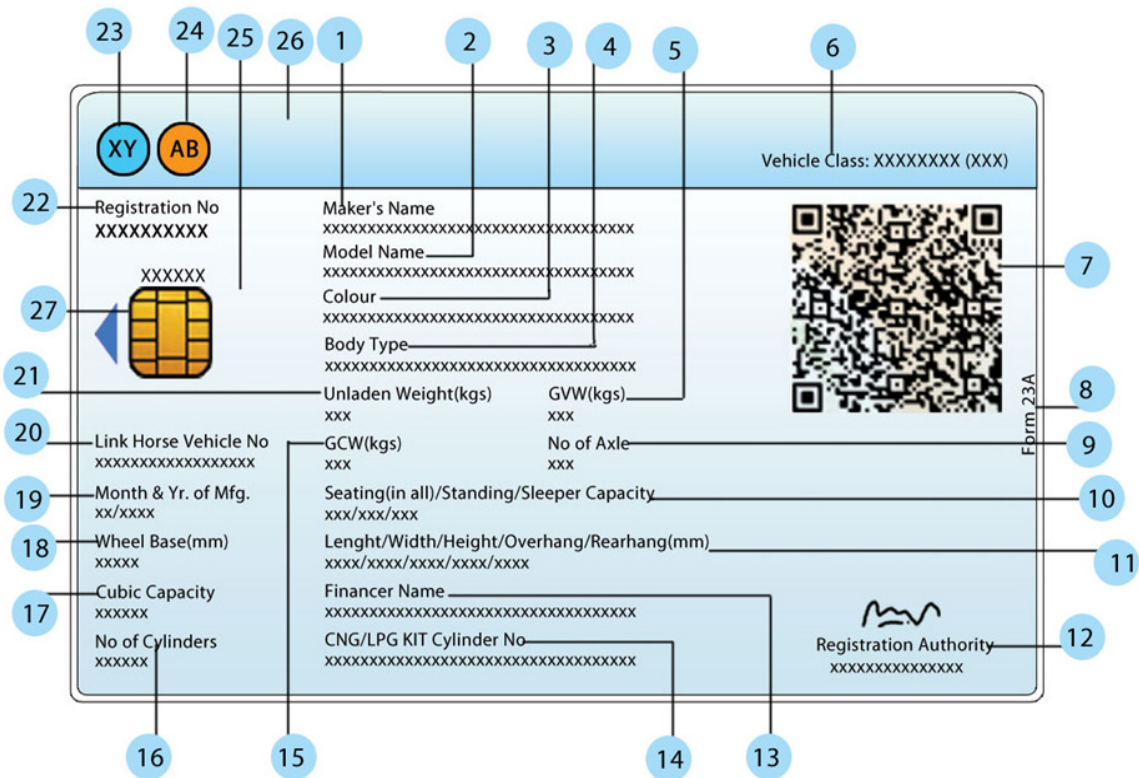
23 24 25 26 1 2 3 4 5 6

XY AB

Vehicle Class: XXXXXXXX (XXX)

22 Registration No
XXXXXXXXXX

Maker's Name
XXXXXXXXXXXXXXXXXXXXXXXXXXXXXXXXXXXXX

Model Name
XXXXXXXXXXXXXXXXXXXXXXXXXXXXXXXXXXXXX

Colour
XXXXXXXXXXXXXXXXXXXXXXXXXXXXXXXXXXXXX

Body Type
XXXXXXXXXXXXXXXXXXXXXXXXXXXXXXXXXXXXX

XXXXXX

27

7

21 Unladen Weight(kgs)
XXX

GVW(kgs)
XXX

Form 23A

8

20 Link Horse Vehicle No
XXXXXXXXXXXXXXXXXX

GCW(kgs)
XXX

No of Axle
XXX

9

19 Month & Yr. of Mfg.
XX/XXXX

Seating(in all)/Standing/Sleeper Capacity
XXX/XXX/XXX

10

18 Wheel Base(mm)
XXXXX

Lenght/Width/Height/Overhang/Rearhang(mm)
XXXX/XXXX/XXXX/XXXX/XXXX

11

17 Cubic Capacity
XXXXXX

Financer Name
XXXXXXXXXXXXXXXXXXXXXXXXXXXXXXXXXXXXX

No of Cylinders
XXXXXX

CNG/LPG KIT Cylinder No
XXXXXXXXXXXXXXXXXXXXXXXXXXXXXXXXXXXXX

Registration Authority
XXXXXXXXXXXXXXXX

12

16 15 14 13